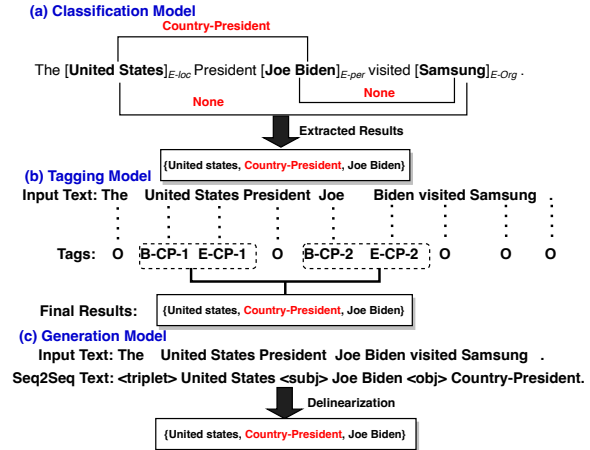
(a) Classification Model

Country-President

The [**United States**]$_{E\text{-}loc}$ President [**Joe Biden**]$_{E\text{-}per}$ visited [**Samsung**]$_{E\text{-}Org}$ .

None

None

Extracted Results

{United states, Country-President, Joe Biden}

(b) Tagging Model

Input Text: The United States President Joe Biden visited Samsung

Tags: O B-CP-1 E-CP-1 O B-CP-2 E-CP-2 O O O

Final Results: {United states, Country-President, Joe Biden}

(c) Generation Model

Input Text: The United States President Joe Biden visited Samsung .

Seq2Seq Text: <triplet> United States <subj> Joe Biden <obj> Country-President.

Delinearization

{United states, Country-President, Joe Biden}